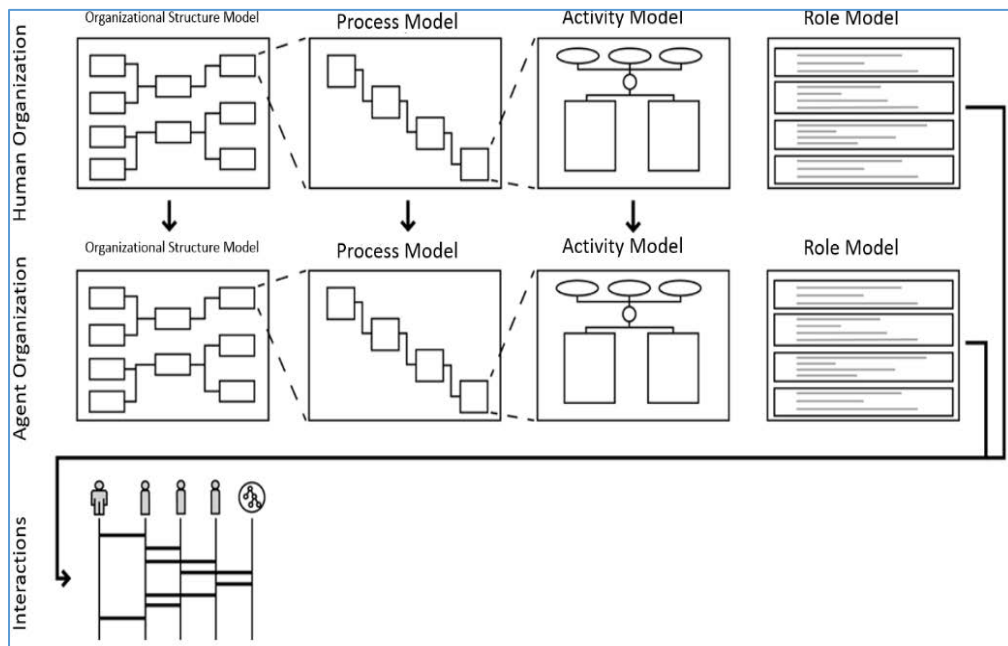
Human Organization

Organizational Structure Model

Process Model

Activity Model

Role Model

Agent Organization

Organizational Structure Model

Process Model

Activity Model

Role Model

Interactions